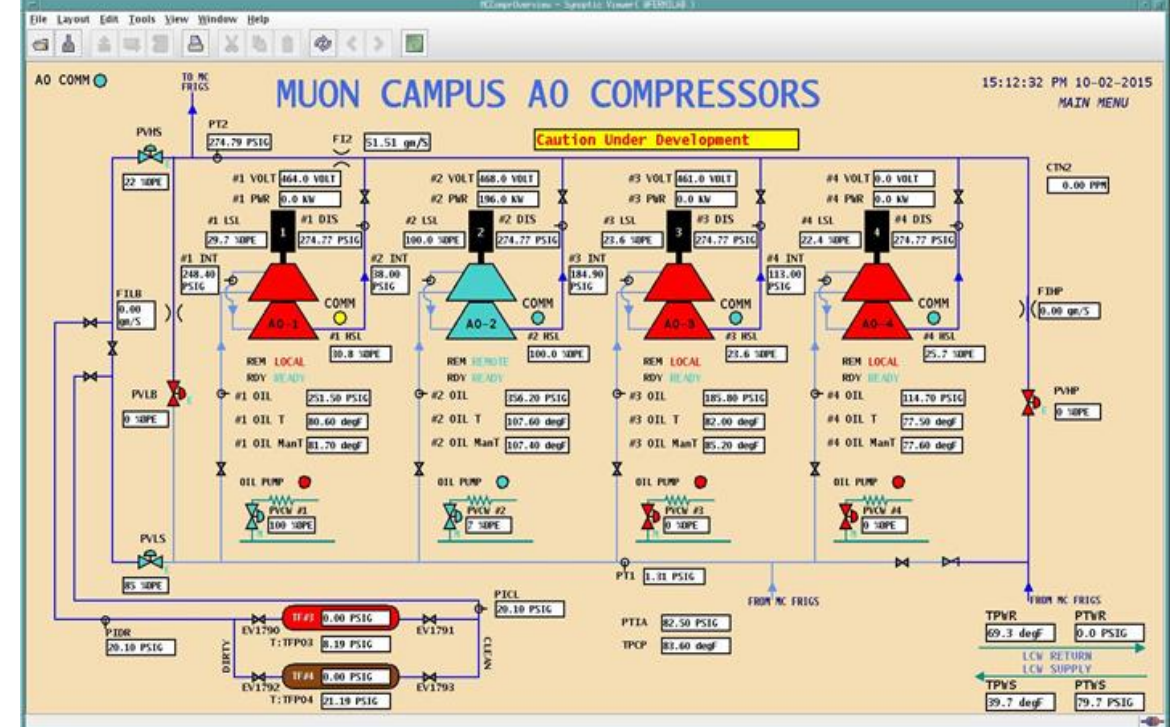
MCCompOverview - Synoptic Viewer( @FERMILAB )

File Layout Edit Tools View Window Help

A0 COMM

TO MC FRIGS

MUON CAMPUS A0 COMPRESSORS

15:12:32 PM 10-02-2015
MAIN MENU

PVHS
22 %OPE

PT2
274.79 PSIG

FI2
51.51 gm/S

Caution Under Development

CTN2
0.00 PPM

#1 VOLT 464.0 VOLT
#1 PWR 0.0 kW
#1 LSL 29.7 %OPE
#1 DIS 274.77 PSIG
#1 INT 248.40 PSIG
1
A0-1
COMM
#1 HSL 30.8 %OPE
REM LOCAL
RDY READY
#1 OIL 251.50 PSIG
#1 OIL T 80.60 degF
#1 OIL ManT 81.70 degF
OIL PUMP
PVCW #1 100 %OPE

#2 VOLT 468.0 VOLT
#2 PWR 196.0 kW
#2 LSL 100.0 %OPE
#2 DIS 274.77 PSIG
#2 INT 38.00 PSIG
2
A0-2
COMM
#2 HSL 100.0 %OPE
REM REMOTE
RDY READY
#2 OIL 356.20 PSIG
#2 OIL T 107.60 degF
#2 OIL ManT 107.40 degF
OIL PUMP
PVCW #2 7 %OPE

#3 VOLT 461.0 VOLT
#3 PWR 0.0 kW
#3 LSL 23.6 %OPE
#3 DIS 274.77 PSIG
#3 INT 184.90 PSIG
3
A0-3
COMM
#3 HSL 21.6 %OPE
REM LOCAL
RDY READY
#3 OIL 185.80 PSIG
#3 OIL T 82.00 degF
#3 OIL ManT 85.20 degF
OIL PUMP
PVCW #3 0 %OPE

#4 VOLT 0.0 VOLT
#4 PWR 0.0 kW
#4 LSL 22.4 %OPE
#4 DIS 274.77 PSIG
#4 INT 113.00 PSIG
4
A0-4
COMM
#4 HSL 25.7 %OPE
REM LOCAL
RDY READY
#4 OIL 114.70 PSIG
#4 OIL T 77.50 degF
#4 OIL ManT 77.60 degF
OIL PUMP
PVCW #4 0 %OPE

FILB
0.00 gm/S

FIHP
0.00 gm/S

PVLB
0 %OPE

PVHP
0 %OPE

PVLS
85 %OPE

PT1 1.31 PSIG

FROM MC FRIGS

FROM MC FRIGS

PICL
20.10 PSIG

PIDR
20.10 PSIG

EV1790
TF#3 0.00 PSIG
T:TFP03 8.19 PSIG
EV1791

DIRTY
CLEAN

EV1792
TF#4 0.00 PSIG
T:TFP04 21.19 PSIG
EV1793

PTIA 82.50 PSIG
TPCP 83.60 degF

TPWR
69.3 degF
PTWR
0.0 PSIG
LCW RETURN
LCW SUPPLY
TPWS
39.7 degF
PTWS
79.7 PSIG